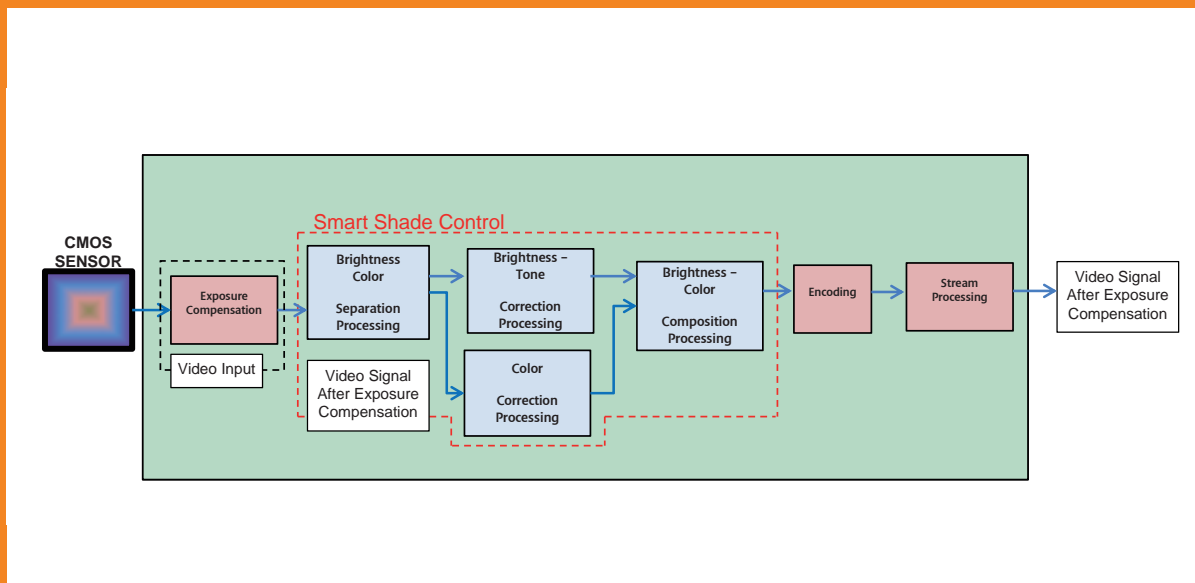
CMOS SENSOR

Exposure Compensation

Video Input

Smart Shade Control

Brightness Color

Separation Processing

Video Signal After Exposure Compensation

Brightness – Tone

Correction Processing

Color

Correction Processing

Brightness – Color

Composition Processing

Encoding

Stream Processing

Video Signal After Exposure Compensation